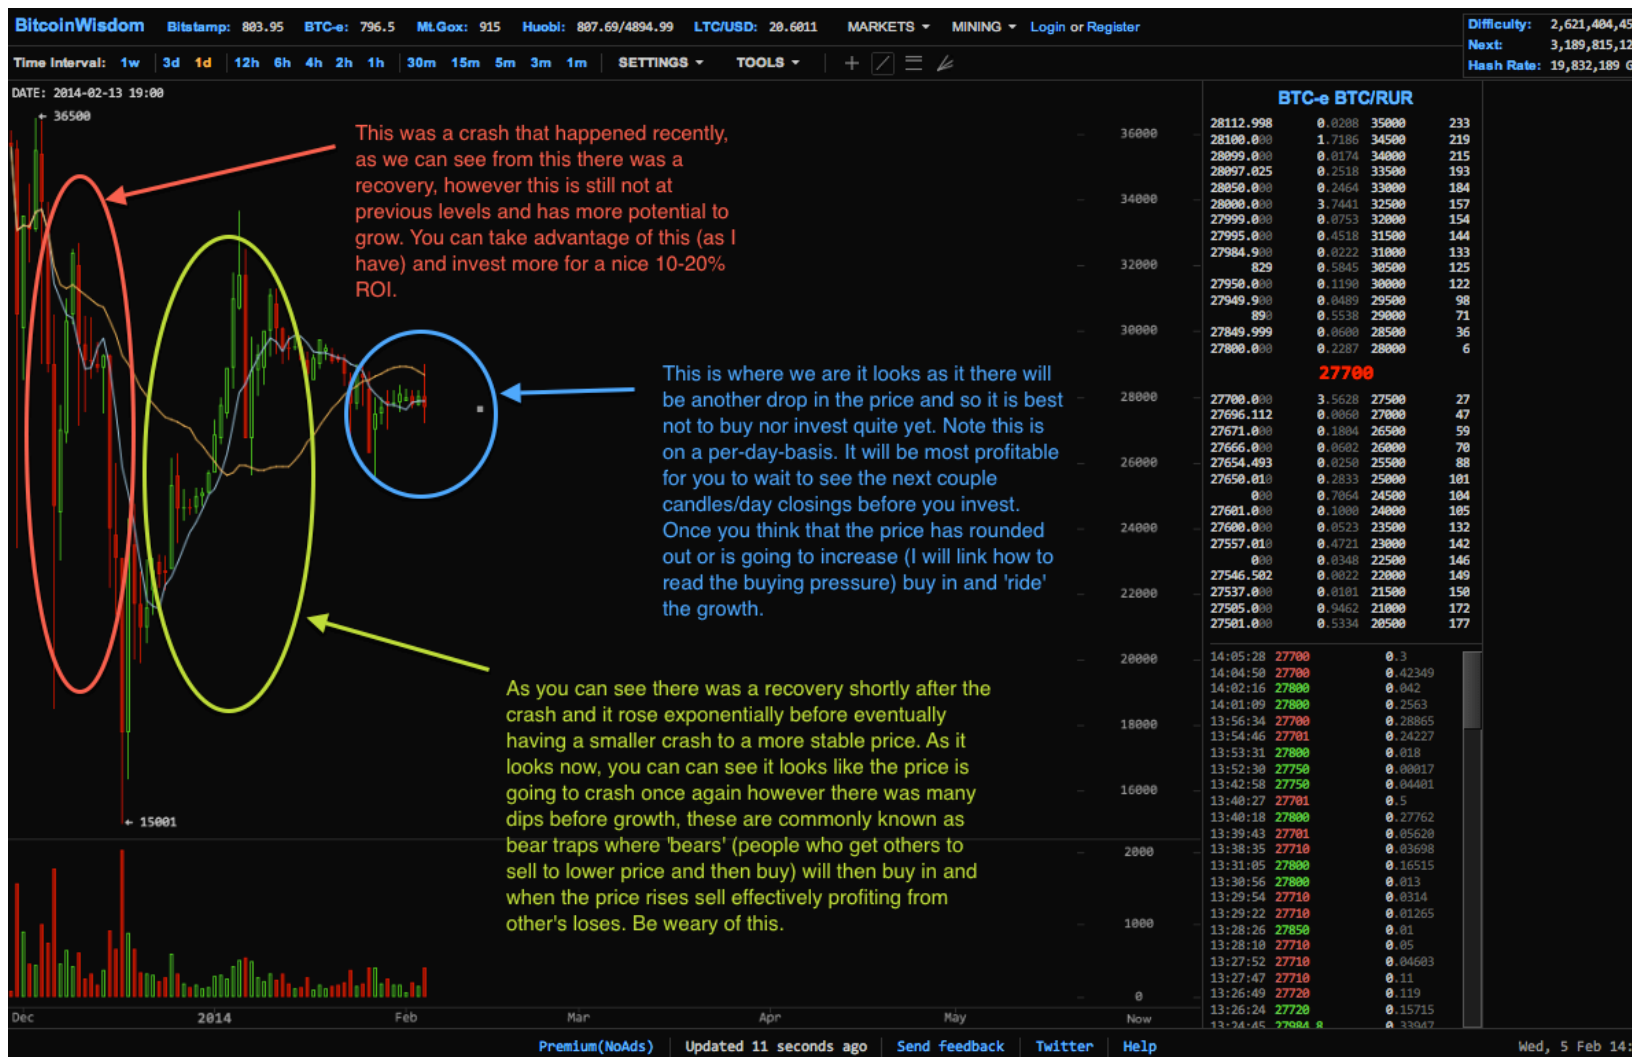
BitcoinWisdom Bitstamp: 803.95 BTC-e: 796.5 Mt.Gox: 915 Huobi: 807.69/4894.99 LTC/USD: 20.6011 MARKETS MINING Login or Register

Difficulty: 2,621,404,45
Next: 3,189,815,12
Hash Rate: 19,832,189 G

Time Interval: 1w 3d 1d 12h 6h 4h 2h 1h 30m 15m 5m 3m 1m SETTINGS TOOLS

DATE: 2014-02-13 19:00

36500

This was a crash that happened recently, as we can see from this there was a recovery, however this is still not at previous levels and has more potential to grow. You can take advantage of this (as I have) and invest more for a nice 10-20% ROI.

This is where we are it looks as it there will be another drop in the price and so it is best not to buy nor invest quite yet. Note this is on a per-day-basis. It will be most profitable for you to wait to see the next couple candles/day closings before you invest. Once you think that the price has rounded out or is going to increase (I will link how to read the buying pressure) buy in and 'ride' the growth.

As you can see there was a recovery shortly after the crash and it rose exponentially before eventually having a smaller crash to a more stable price. As it looks now, you can can see it looks like the price is going to crash once again however there was many dips before growth, these are commonly known as bear traps where 'bears' (people who get others to sell to lower price and then buy) will then buy in and when the price rises sell effectively profiting from other's loses. Be weary of this.

15001

36000
34000
32000
30000
28000
26000
24000
22000
20000
18000
16000
2000
1000
0

Dec 2014 Feb Mar Apr May Now

BTC-e BTC/RUR

| | | | |
|---|---|---|---|
| 28112.998 | 0.0208 | 35000 | 233 |
| 28100.000 | 1.7186 | 34500 | 219 |
| 28099.000 | 0.0174 | 34000 | 215 |
| 28097.025 | 0.2518 | 33500 | 193 |
| 28050.000 | 0.2464 | 33000 | 184 |
| 28000.000 | 3.7441 | 32500 | 157 |
| 27999.000 | 0.0753 | 32000 | 154 |
| 27995.000 | 0.4518 | 31500 | 144 |
| 27984.900 | 0.0222 | 31000 | 133 |
| 829 | 0.5845 | 30500 | 125 |
| 27950.000 | 0.1190 | 30000 | 122 |
| 27949.900 | 0.0489 | 29500 | 98 |
| 890 | 0.5538 | 29000 | 71 |
| 27849.999 | 0.0600 | 28500 | 36 |
| 27800.000 | 0.2287 | 28000 | 6 |

27700

| | | | |
|---|---|---|---|
| 27700.000 | 3.5628 | 27500 | 27 |
| 27696.112 | 0.0060 | 27000 | 47 |
| 27671.000 | 0.1804 | 26500 | 59 |
| 27666.000 | 0.0602 | 26000 | 70 |
| 27654.493 | 0.0250 | 25500 | 88 |
| 27650.010 | 0.2833 | 25000 | 101 |
| 000 | 0.7064 | 24500 | 104 |
| 27601.000 | 0.1000 | 24000 | 105 |
| 27600.000 | 0.0523 | 23500 | 132 |
| 27557.010 | 0.4721 | 23000 | 142 |
| 000 | 0.0348 | 22500 | 146 |
| 27546.502 | 0.0022 | 22000 | 149 |
| 27537.000 | 0.0101 | 21500 | 150 |
| 27505.000 | 0.9462 | 21000 | 172 |
| 27501.000 | 0.5334 | 20500 | 177 |

| | | |
|---|---|---|
| 14:05:28 | 27700 | 0.3 |
| 14:04:50 | 27700 | 0.42349 |
| 14:02:16 | 27800 | 0.042 |
| 14:01:09 | 27800 | 0.2563 |
| 13:56:34 | 27700 | 0.28865 |
| 13:54:46 | 27701 | 0.24227 |
| 13:53:31 | 27800 | 0.018 |
| 13:52:30 | 27750 | 0.00017 |
| 13:42:58 | 27750 | 0.04401 |
| 13:40:27 | 27701 | 0.5 |
| 13:40:18 | 27800 | 0.27762 |
| 13:39:43 | 27701 | 0.05620 |
| 13:38:35 | 27710 | 0.03698 |
| 13:31:05 | 27800 | 0.16515 |
| 13:30:56 | 27800 | 0.013 |
| 13:29:54 | 27710 | 0.0314 |
| 13:29:22 | 27710 | 0.01265 |
| 13:28:26 | 27850 | 0.01 |
| 13:28:10 | 27710 | 0.05 |
| 13:27:52 | 27710 | 0.04603 |
| 13:27:47 | 27710 | 0.11 |
| 13:26:49 | 27720 | 0.119 |
| 13:26:24 | 27720 | 0.15715 |

Premium(NoAds) Updated 11 seconds ago Send feedback Twitter Help Wed, 5 Feb 14: